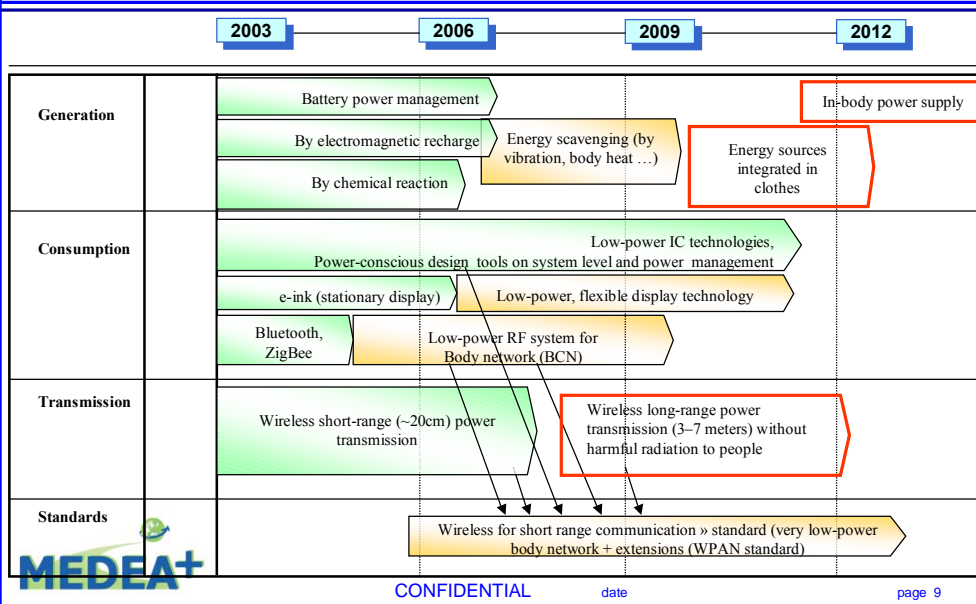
2003
2006
2009
2012

Generation
Battery power management
In-body power supply
By electromagnetic recharge
Energy scavenging (by vibration, body heat …)
Energy sources integrated in clothes
By chemical reaction

Consumption
Low-power IC technologies, Power-conscious design tools on system level and power management
e-ink (stationary display)
Low-power, flexible display technology
Bluetooth, ZigBee
Low-power RF system for Body network (BCN)

Transmission
Wireless short-range (~20cm) power transmission
Wireless long-range power transmission (3–7 meters) without harmful radiation to people

Standards
Wireless for short range communication » standard (very low-power body network + extensions (WPAN standard)

MEDEA+
CONFIDENTIAL
date
page 9